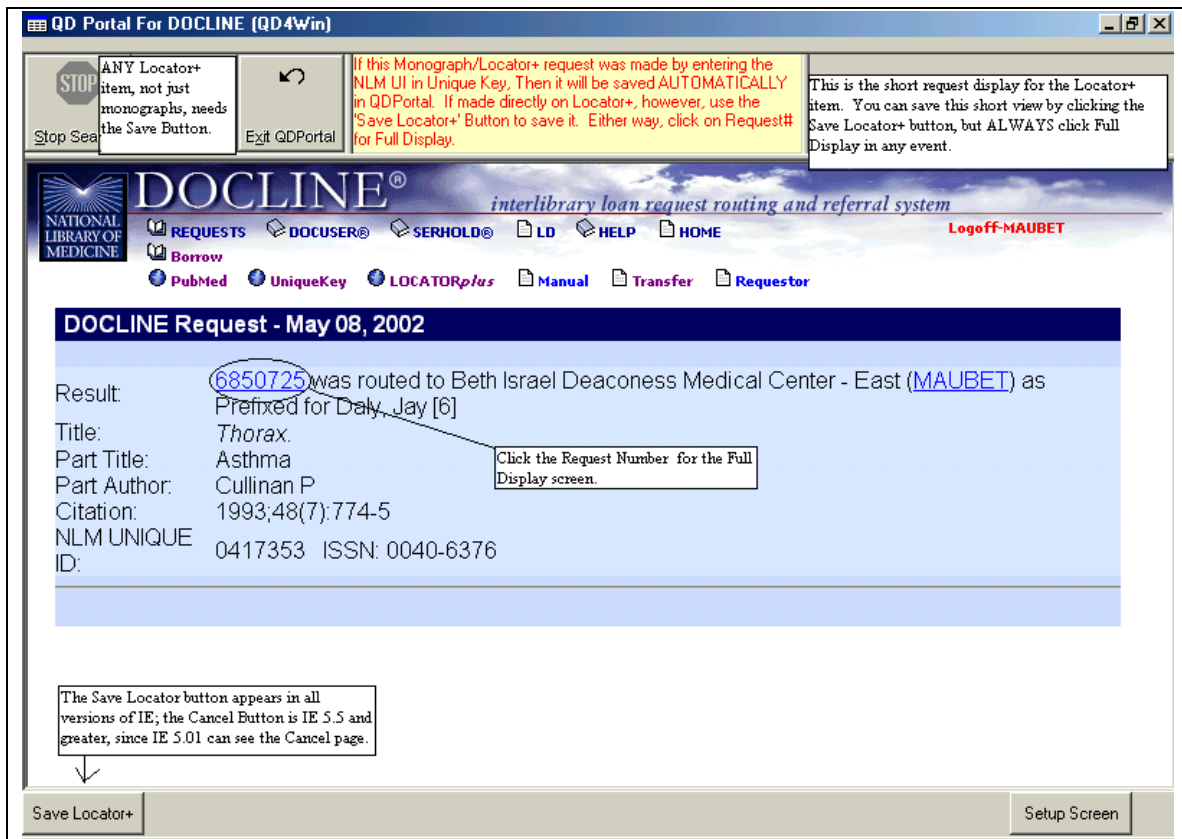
QD Portal For DOCLINE (QD4Win)

STOP

Stop Sea

ANY Locator+ item, not just monographs, needs the Save Button.

Exit QDPortal

If this Monograph/Locator+ request was made by entering the NLM UI in Unique Key, Then it will be saved AUTOMATICALLY in QDPortal. If made directly on Locator+, however, use the 'Save Locator+' Button to save it. Either way, click on Request# for Full Display.

This is the short request display for the Locator+ item. You can save this short view by clicking the Save Locator+ button, but ALWAYS click Full Display in any event.

NATIONAL LIBRARY OF MEDICINE

DOCLINE®

interlibrary loan request routing and referral system

REQUESTS DOCUSER® SERHOLD® LD HELP HOME

Logoff-MAUBET

Borrow

PubMed UniqueKey LOCATORplus Manual Transfer Requestor

DOCLINE Request - May 08, 2002

| | |
|---|---|
| Result: | 6850725 was routed to Beth Israel Deaconess Medical Center - East (MAUBET) as Prefixed for Daly, Jay [6] |
| Title: | Thorax. |
| Part Title: | Asthma |
| Part Author: | Cullinan P |
| Citation: | 1993;48(7):774-5 |
| NLM UNIQUE ID: | 0417353 ISSN: 0040-6376 |

Click the Request Number for the Full Display screen.

The Save Locator button appears in all versions of IE; the Cancel Button is IE 5.5 and greater, since IE 5.01 can see the Cancel page.

Save Locator+

Setup Screen